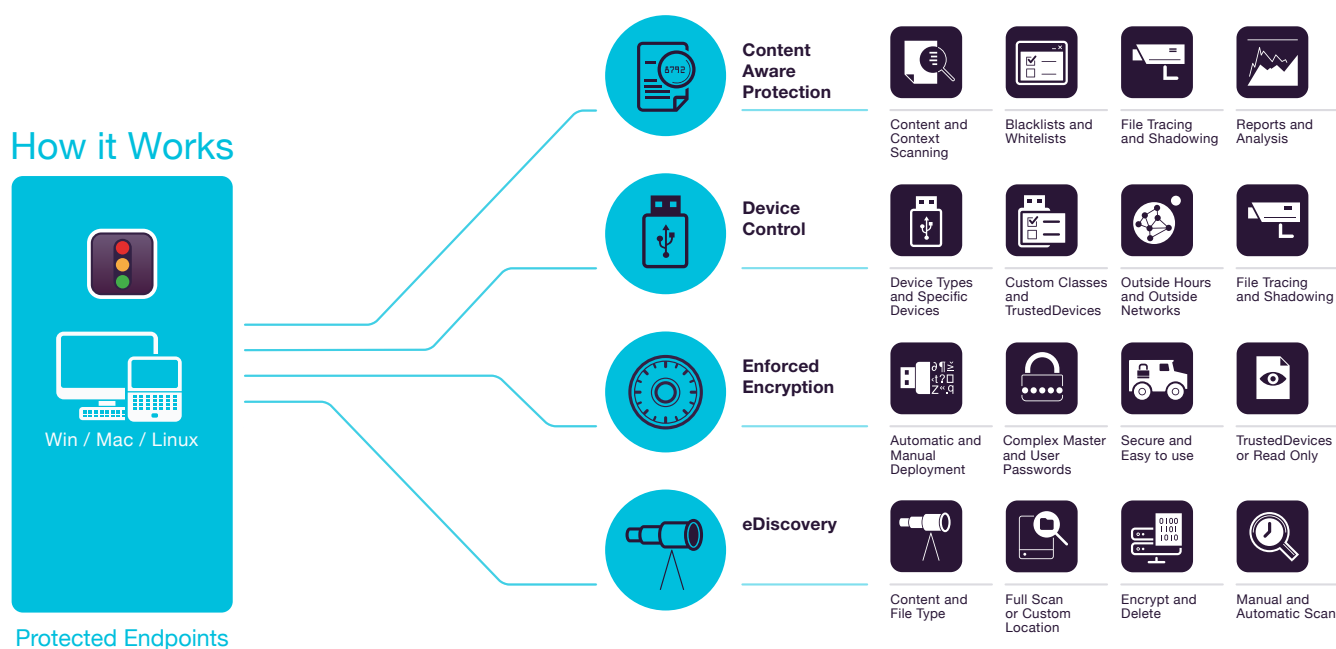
How it Works

Win / Mac / Linux

Protected Endpoints

Content Aware Protection

Content and Context Scanning

Blacklists and Whitelists

File Tracing and Shadowing

Reports and Analysis

Device Control

Device Types and Specific Devices

Custom Classes and TrustedDevices

Outside Hours and Outside Networks

File Tracing and Shadowing

Enforced Encryption

Automatic and Manual Deployment

Complex Master and User Passwords

Secure and Easy to use

TrustedDevices or Read Only

eDiscovery

Content and File Type

Full Scan or Custom Location

Encrypt and Delete

Manual and Automatic Scan